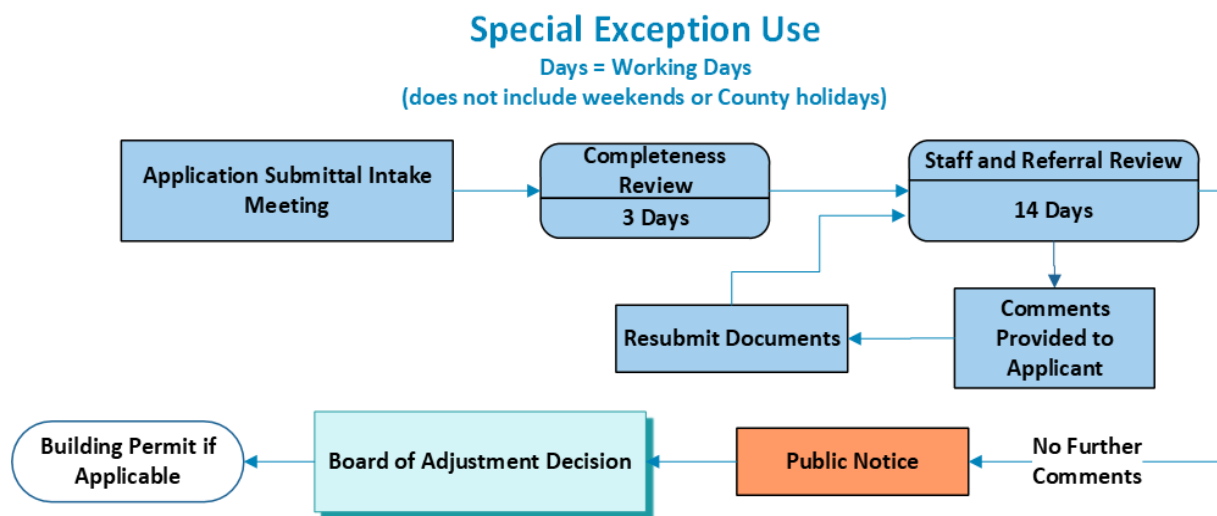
Special Exception Use
Days = Working Days
(does not include weekends or County holidays)

Application Submittal Intake Meeting

Completeness Review
3 Days

Staff and Referral Review
14 Days

Comments Provided to Applicant

Resubmit Documents

No Further Comments

Public Notice

Board of Adjustment Decision

Building Permit if Applicable